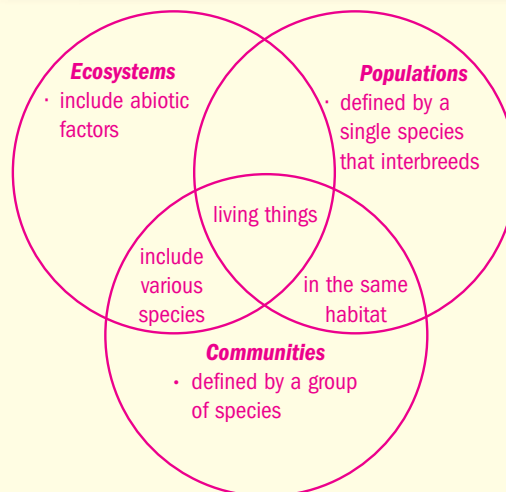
Ecosystems
· include abiotic factors

Populations
· defined by a single species that interbreeds

living things

include various species

in the same habitat

Communities
· defined by a group of species